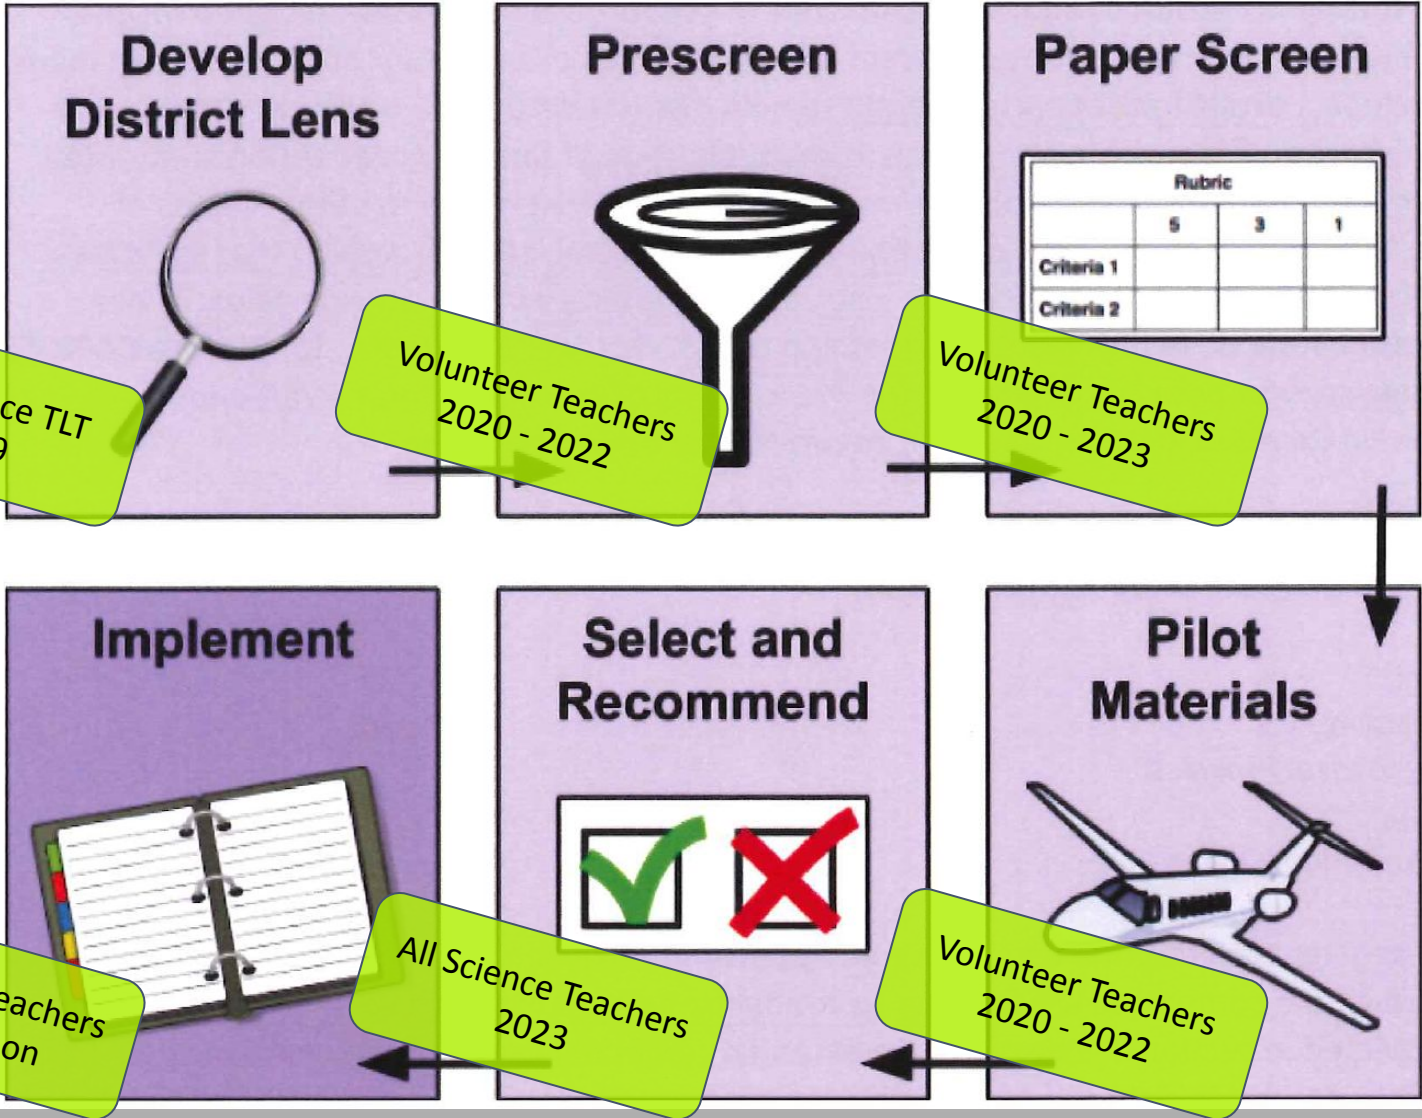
Develop District Lens

ce TLT
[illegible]

Prescreen

Volunteer Teachers
2020 - 2022

Paper Screen

| Rubric | | | |
|---|---|---|---|
| | 5 | 3 | 1 |
| Criteria 1 | | | |
| Criteria 2 | | | |

Volunteer Teachers
2020 - 2023

Implement

eachers
on

Select and Recommend

All Science Teachers
2023

Pilot Materials

Volunteer Teachers
2020 - 2022